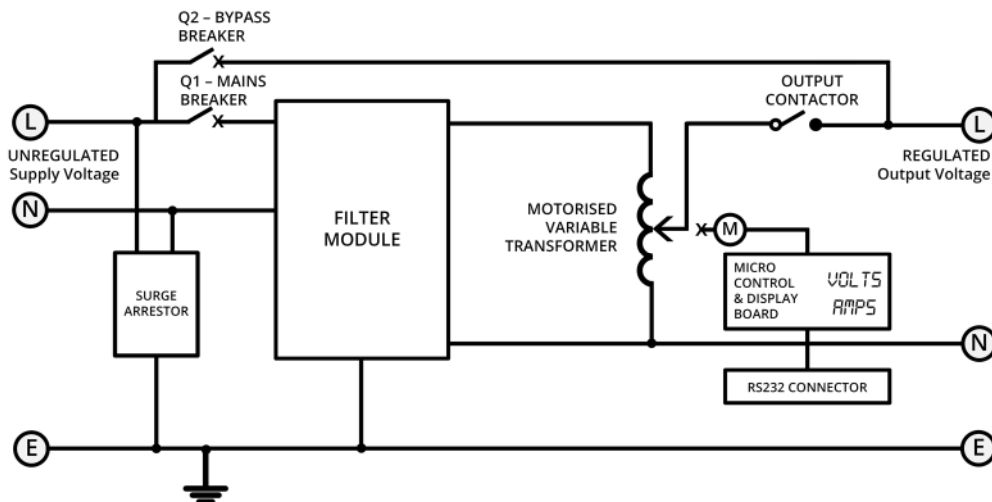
Q2 – BYPASS BREAKER

Q1 – MAINS BREAKER

OUTPUT CONTACTOR

L

UNREGULATED Supply Voltage

L

REGULATED Output Voltage

N

FILTER MODULE

MOTORISED VARIABLE TRANSFORMER

M

SURGE ARRESTOR

MICRO CONTROL & DISPLAY BOARD

VOLTS

AMPS

N

RS232 CONNECTOR

E

E